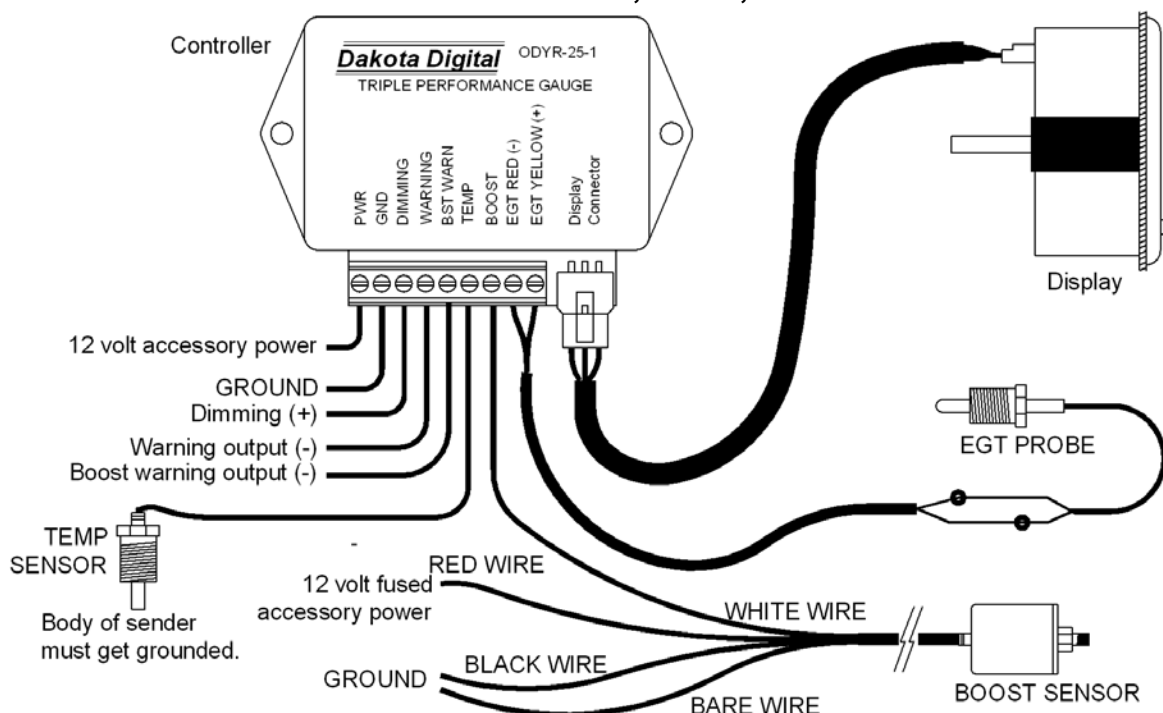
Controller

Dakota Digital ODYR-25-1

TRIPLE PERFORMANCE GAUGE

PWR
GND
DIMMING
WARNING
BST WARN
TEMP
BOOST
EGT RED (-)
EGT YELLOW (+)

Display Connector

Display

12 volt accessory power

GROUND

Dimming (+)

Warning output (-)

Boost warning output (-)

EGT PROBE

TEMP SENSOR

Body of sender must get grounded.

RED WIRE

12 volt fused accessory power

WHITE WIRE

GROUND

BLACK WIRE

BARE WIRE

BOOST SENSOR